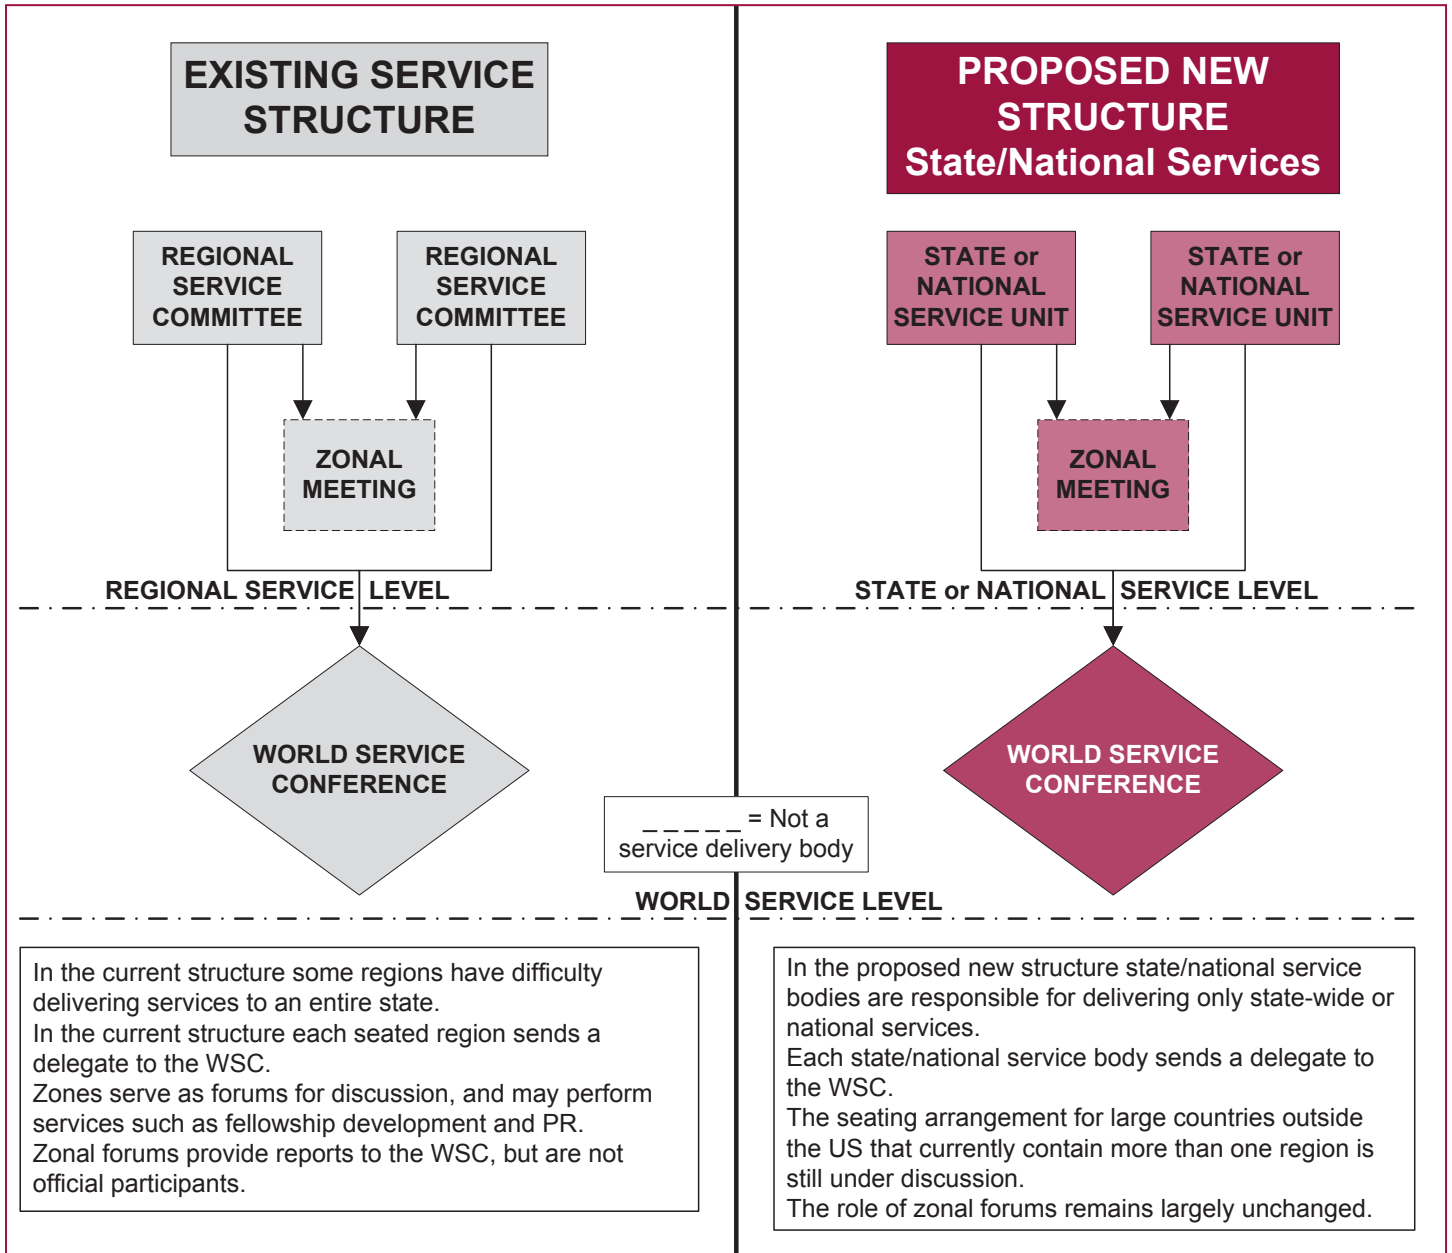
EXISTING SERVICE STRUCTURE

PROPOSED NEW STRUCTURE
State/National Services

REGIONAL SERVICE COMMITTEE

REGIONAL SERVICE COMMITTEE

ZONAL MEETING

STATE or NATIONAL SERVICE UNIT

STATE or NATIONAL SERVICE UNIT

ZONAL MEETING

REGIONAL SERVICE LEVEL

STATE or NATIONAL SERVICE LEVEL

WORLD SERVICE CONFERENCE

WORLD SERVICE CONFERENCE

_ _ _ _ _ = Not a service delivery body

WORLD SERVICE LEVEL

In the current structure some regions have difficulty delivering services to an entire state.
In the current structure each seated region sends a delegate to the WSC.
Zones serve as forums for discussion, and may perform services such as fellowship development and PR.
Zonal forums provide reports to the WSC, but are not official participants.

In the proposed new structure state/national service bodies are responsible for delivering only state-wide or national services.
Each state/national service body sends a delegate to the WSC.
The seating arrangement for large countries outside the US that currently contain more than one region is still under discussion.
The role of zonal forums remains largely unchanged.